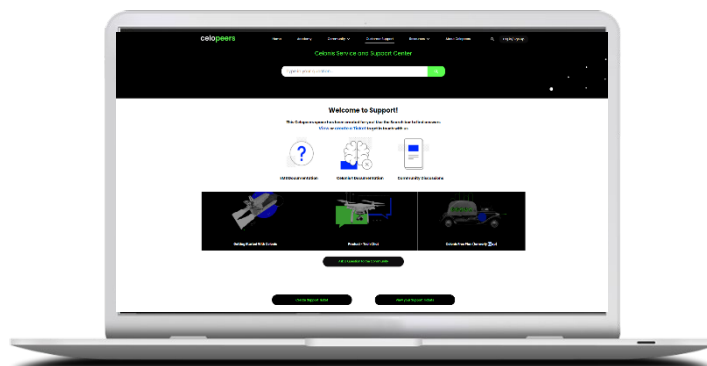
celopeers

Home Academy Community Customer Support Resources About Celopeers Log in / Sign up

Celonis Service and Support Center

Welcome to Support!

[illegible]

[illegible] Documentation Celonis Documentation Community Discussions

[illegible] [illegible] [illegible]

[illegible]

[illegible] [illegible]